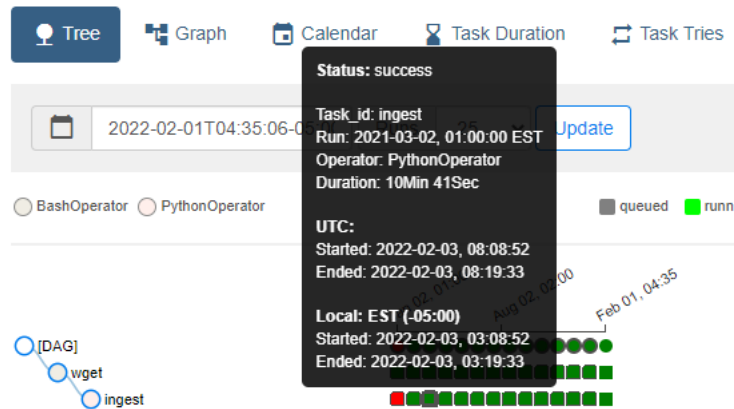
Tree Graph Calendar Task Duration Task Tries

2022-02-01T04:35:06-0 25 Update

BashOperator PythonOperator

queued runn

Status: success

Task_id: ingest
Run: 2021-03-02, 01:00:00 EST
Operator: PythonOperator
Duration: 10Min 41Sec

UTC:
Started: 2022-02-03, 08:08:52
Ended: 2022-02-03, 08:19:33

Local: EST (-05:00)
Started: 2022-02-03, 03:08:52
Ended: 2022-02-03, 03:19:33

Aug 02, 02:00
Feb 01, 04:35

[DAG]
wget
ingest